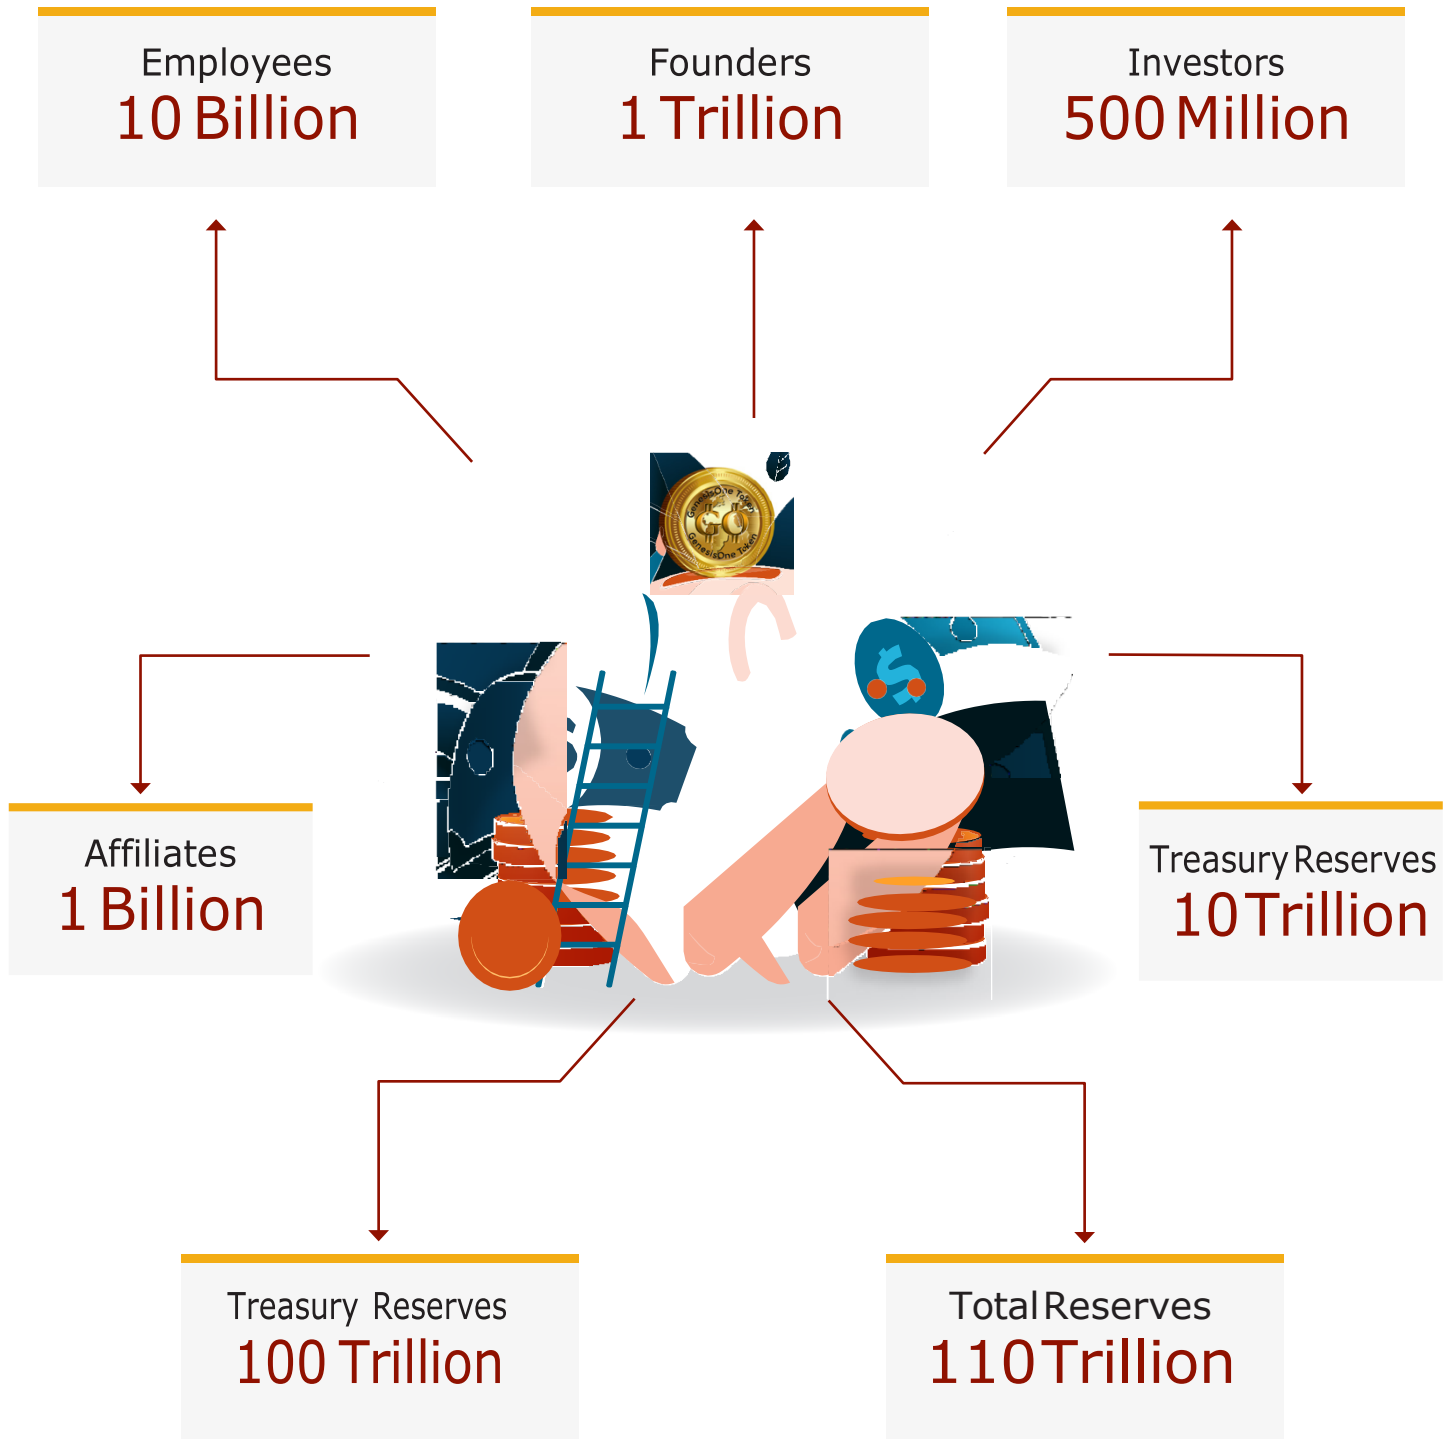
Employees
10 Billion

Founders
1 Trillion

Investors
500 Million

GenesisOne Token
GO
GenesisOne Token

Affiliates
1 Billion

Treasury Reserves
10 Trillion

Treasury Reserves
100 Trillion

Total Reserves
110 Trillion